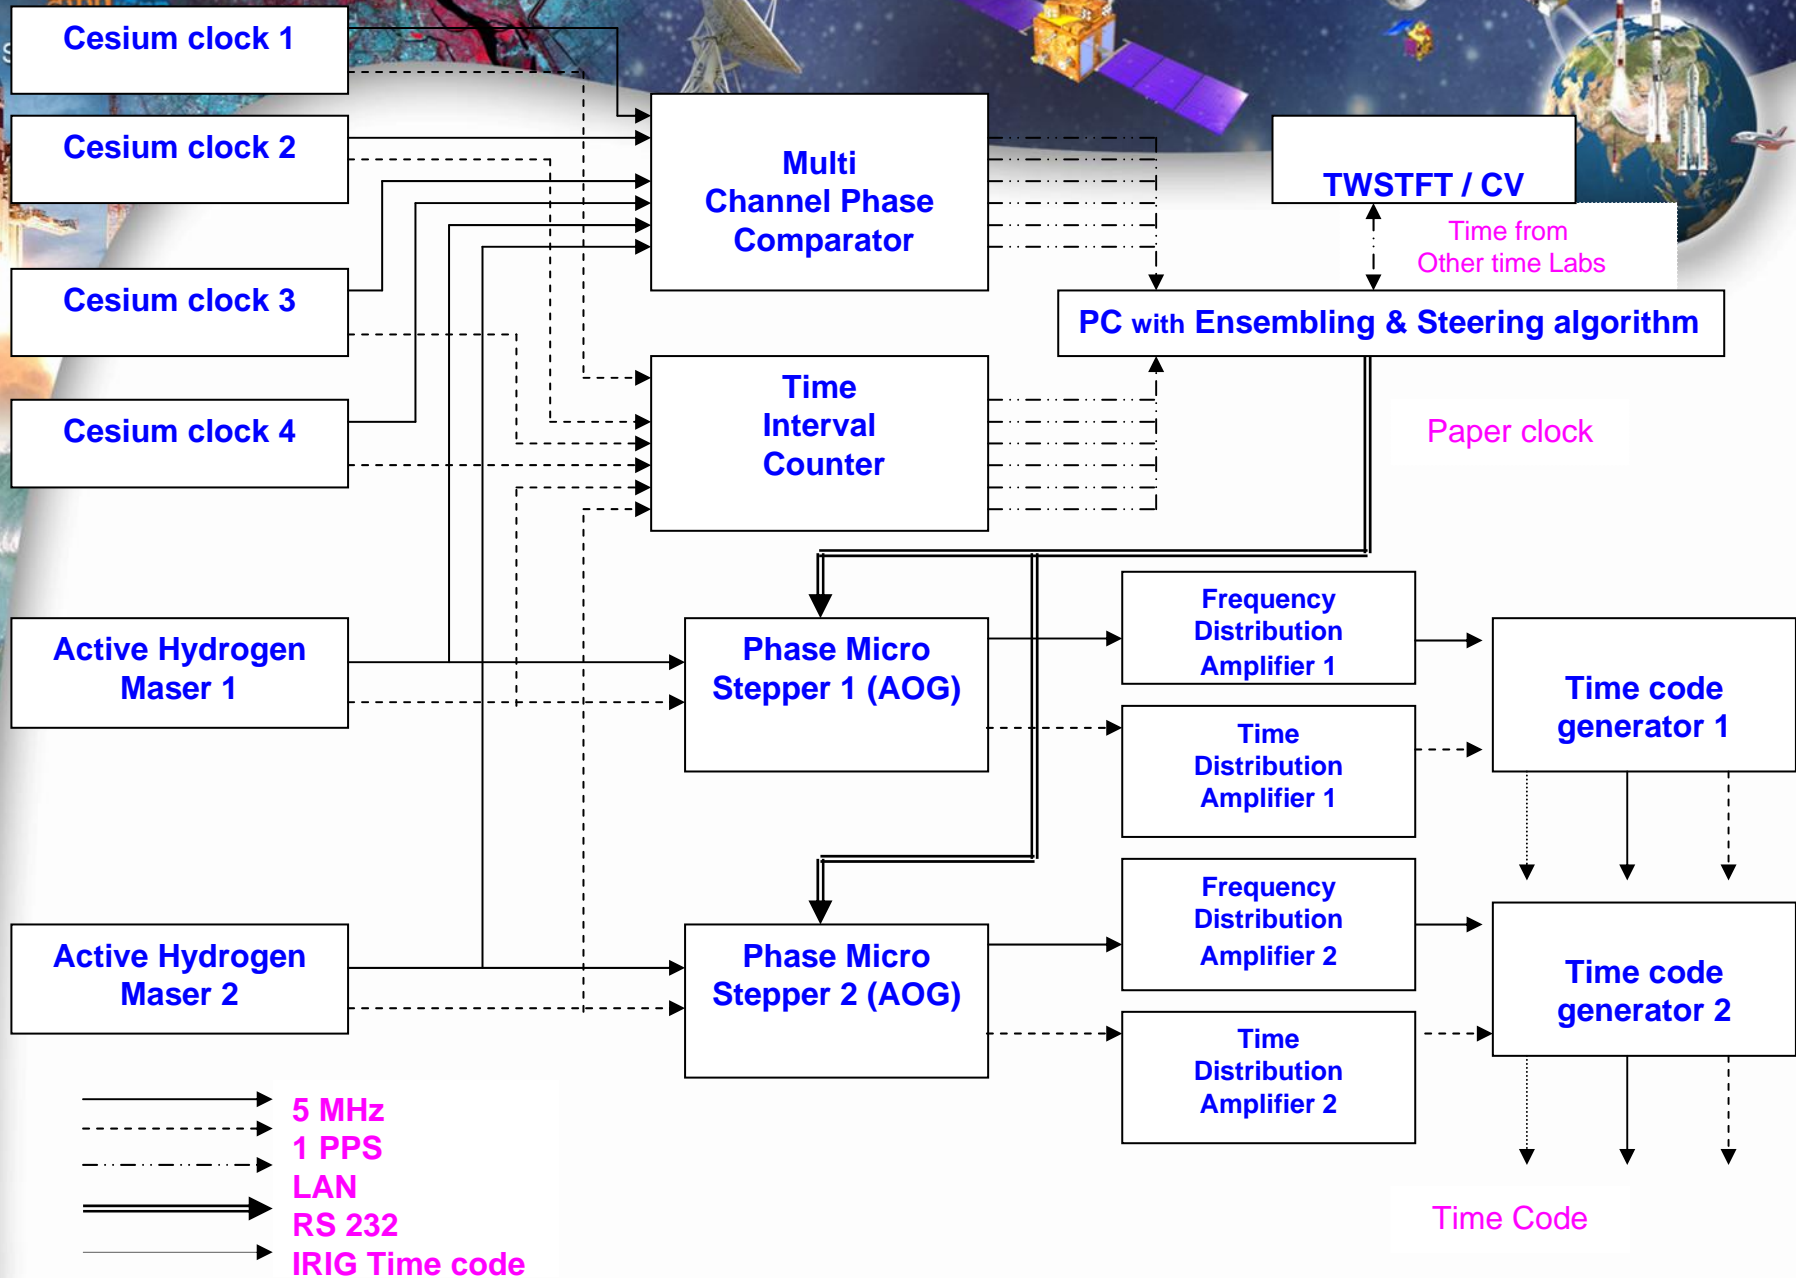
Cesium clock 1

Cesium clock 2

Cesium clock 3

Cesium clock 4

Multi Channel Phase Comparator

TWSTFT / CV

Time from Other time Labs

PC with Ensembling & Steering algorithm

Time Interval Counter

Paper clock

Active Hydrogen Maser 1

Phase Micro Stepper 1 (AOG)

Frequency Distribution Amplifier 1

Time Distribution Amplifier 1

Time code generator 1

Active Hydrogen Maser 2

Phase Micro Stepper 2 (AOG)

Frequency Distribution Amplifier 2

Time Distribution Amplifier 2

Time code generator 2

5 MHz
1 PPS
LAN
RS 232
IRIG Time code

Time Code